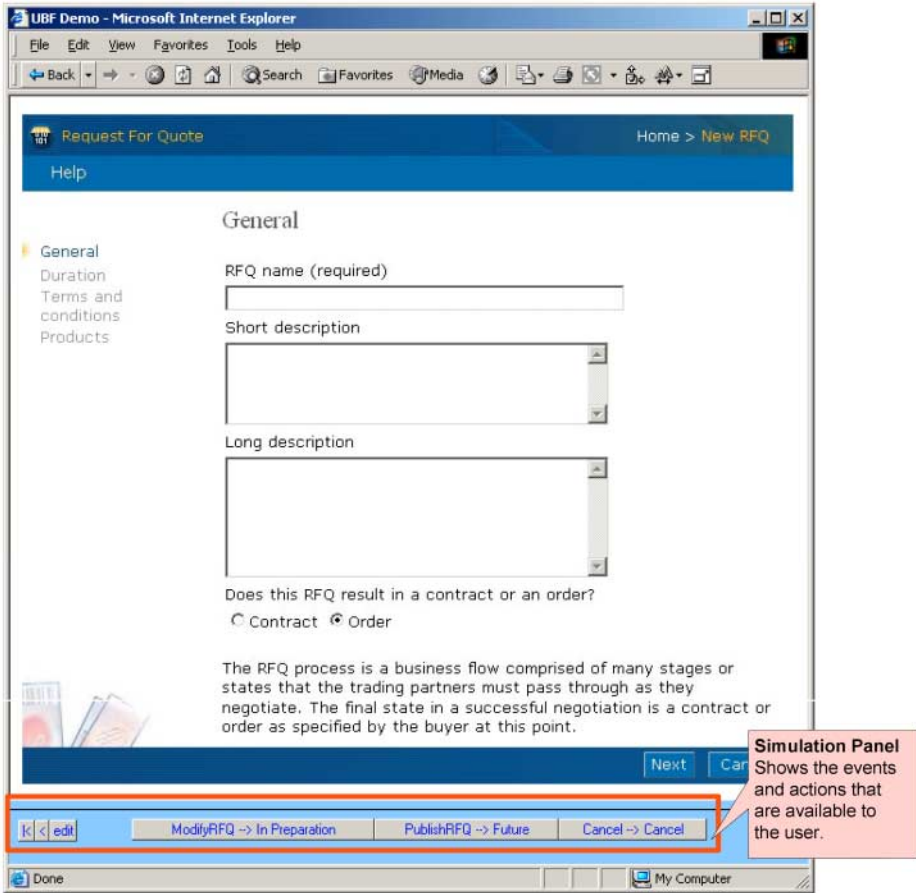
UBF Demo - Microsoft Internet Explorer

File Edit View Favorites Tools Help

Back Search Favorites Media

Request For Quote

Home > New RFQ

Help

General

General
Duration
Terms and conditions
Products

RFQ name (required)

Short description

Long description

Does this RFQ result in a contract or an order?

Contract Order

The RFQ process is a business flow comprised of many stages or states that the trading partners must pass through as they negotiate. The final state in a successful negotiation is a contract or order as specified by the buyer at this point.

Next Can

**Simulation Panel**
Shows the events and actions that are available to the user.

|< < edit

ModifyRFQ --> In Preparation

PublishRFQ --> Future

Cancel --> Cancel

Done

My Computer